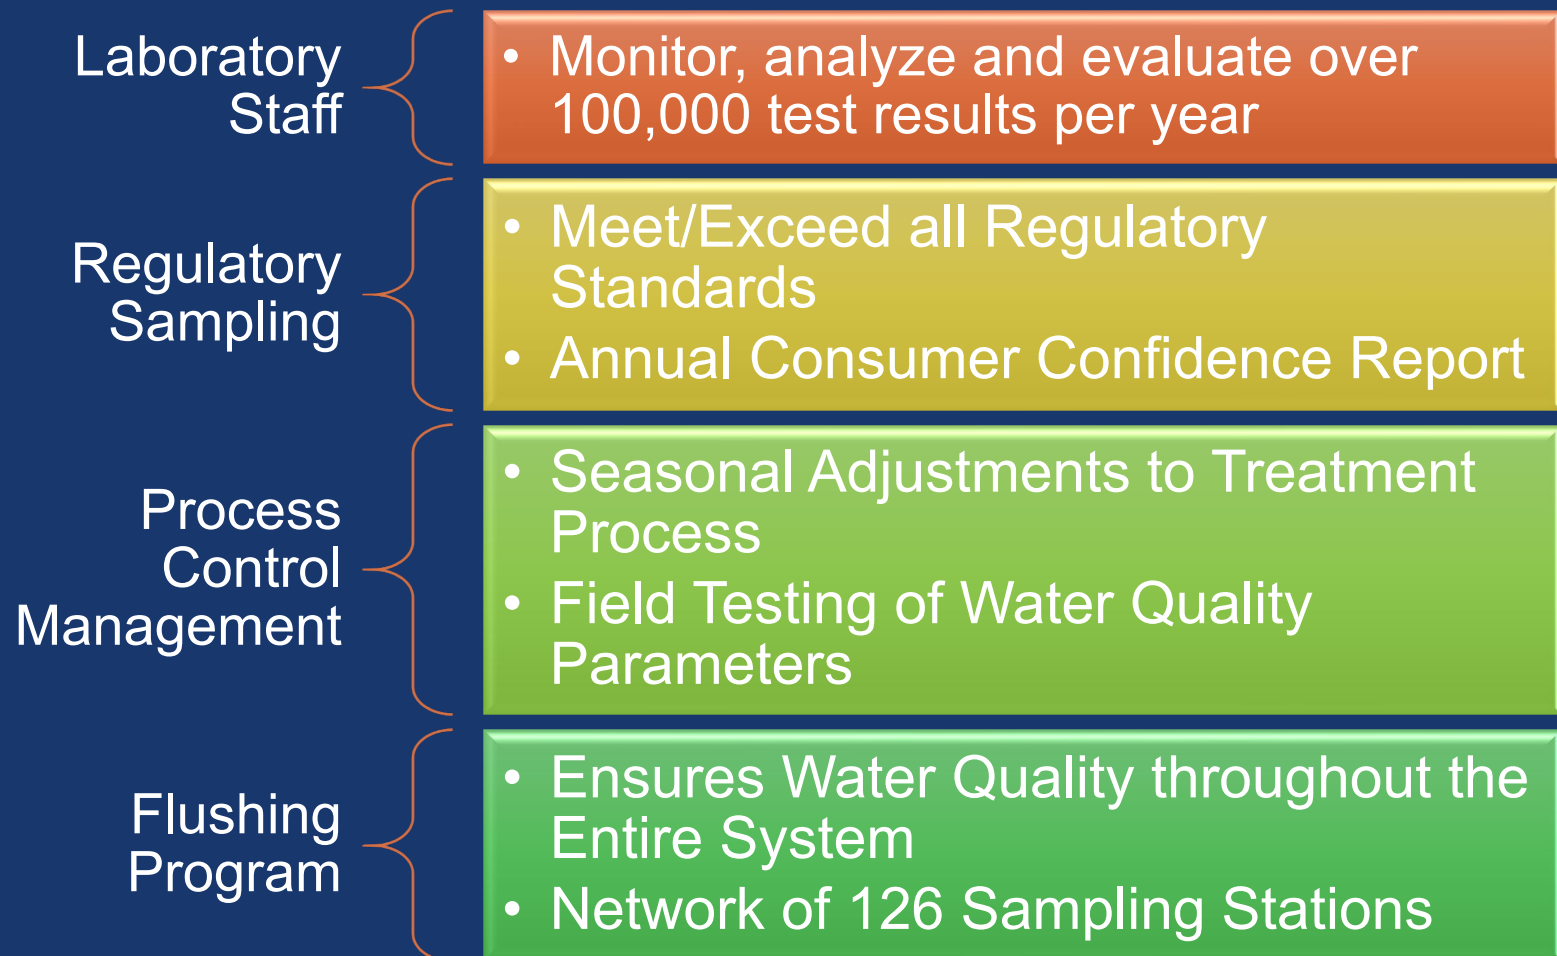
Laboratory Staff

• Monitor, analyze and evaluate over 100,000 test results per year

Regulatory Sampling

• Meet/Exceed all Regulatory Standards
• Annual Consumer Confidence Report

Process Control Management

• Seasonal Adjustments to Treatment Process
• Field Testing of Water Quality Parameters

Flushing Program

• Ensures Water Quality throughout the Entire System
• Network of 126 Sampling Stations